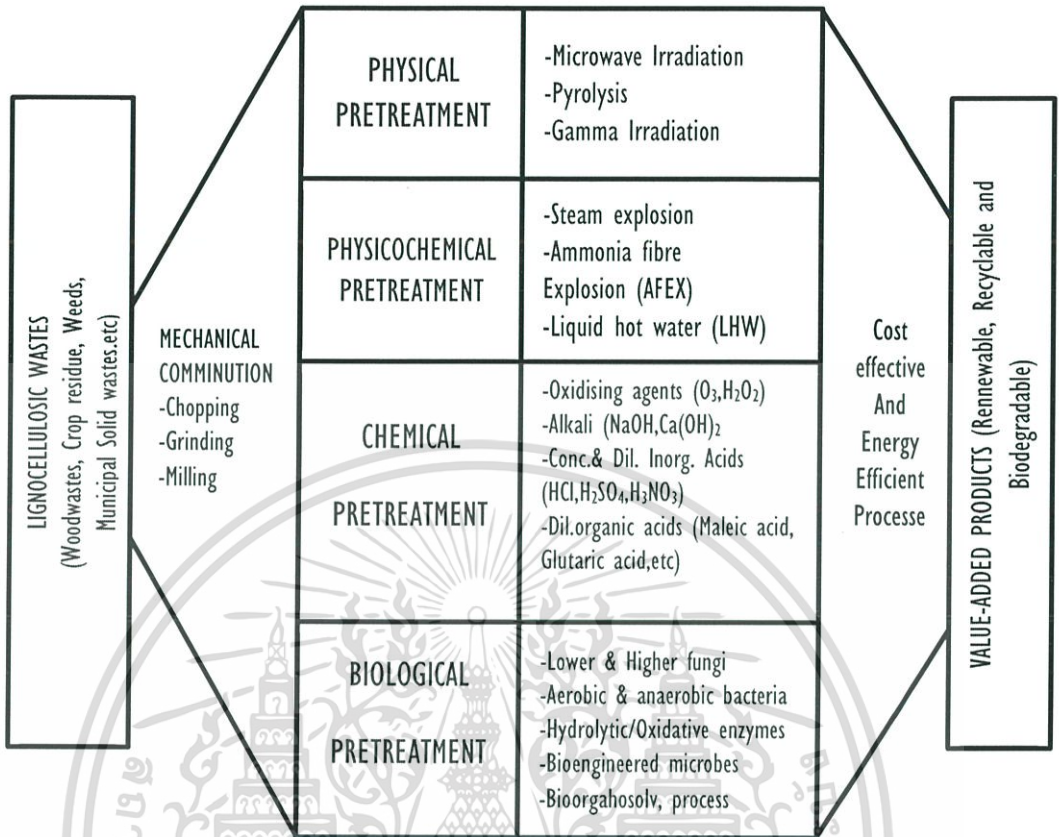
LIGNOCELLULOSIC WASTES (Woodwastes, Crop residue, Weeds, Municipal Solid wastes.etc)

MECHANICAL COMMINUTION
-Chopping
-Grinding
-Milling

| PHYSICAL PRETREATMENT | -Microwave Irradiation<br>-Pyrolysis<br>-Gamma Irradiation |
|---|---|
| PHYSICOCHEMICAL PRETREATMENT | -Steam explosion<br>-Ammonia fibre Explosion (AFEX)<br>-Liquid hot water (LHW) |
| CHEMICAL PRETREATMENT | -Oxidising agents ($O_3$,$H_2O_2$)<br>-Alkali (NaOH,$Ca(OH)_2$<br>-Conc.& Dil. Inorg. Acids (HCl,$H_2SO_4$,$H_3NO_3$)<br>-Dil.organic acids (Maleic acid, Glutaric acid,etc) |
| BIOLOGICAL PRETREATMENT | -Lower & Higher fungi<br>-Aerobic & anaerobic bacteria<br>-Hydrolytic/Oxidative enzymes<br>-Bioengineered microbes<br>-Bioorgahosolv, process |

Cost effective And Energy Efficient Processe

VALUE-ADDED PRODUCTS (Rennewable, Recyclable and Biodegradable)